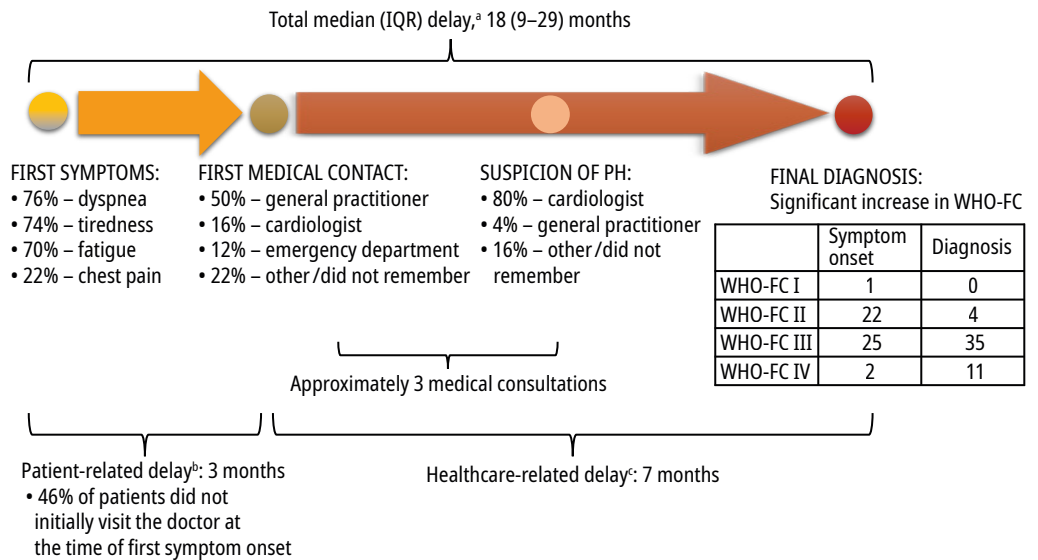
Total median (IQR) delay,$^{a}$ 18 (9–29) months

FIRST SYMPTOMS:
• 76% – dyspnea
• 74% – tiredness
• 70% – fatigue
• 22% – chest pain

FIRST MEDICAL CONTACT:
• 50% – general practitioner
• 16% – cardiologist
• 12% – emergency department
• 22% – other/did not remember

SUSPICION OF PH:
• 80% – cardiologist
• 4% – general practitioner
• 16% – other/did not remember

FINAL DIAGNOSIS:
Significant increase in WHO-FC

| | Symptom onset | Diagnosis |
|---|---|---|
| WHO-FC I | 1 | 0 |
| WHO-FC II | 22 | 4 |
| WHO-FC III | 25 | 35 |
| WHO-FC IV | 2 | 11 |

Approximately 3 medical consultations

Patient-related delay$^{b}$: 3 months
• 46% of patients did not initially visit the doctor at the time of first symptom onset

Healthcare-related delay$^{c}$: 7 months